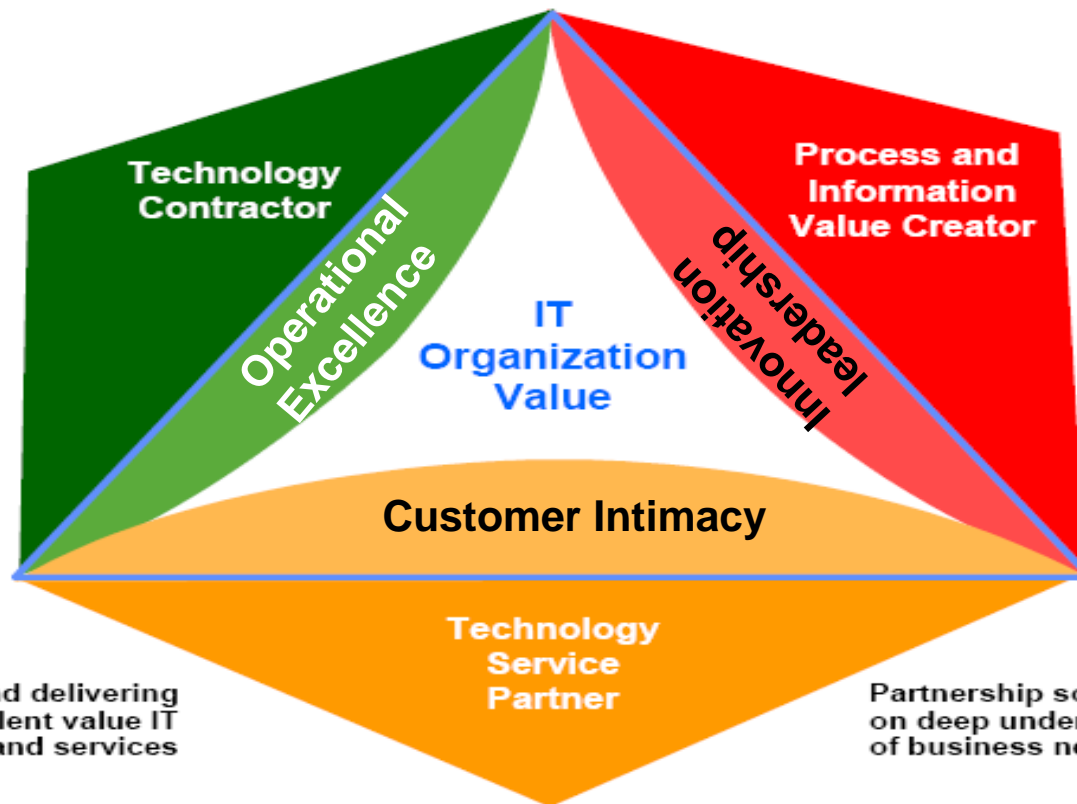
Technology Contractor

Operational Excellence

Process and Information Value Creator

Innovation leadership

IT Organization Value

Customer Intimacy

Technology Service Partner

d delivering lent value IT and services

Partnership so on deep under of business ne